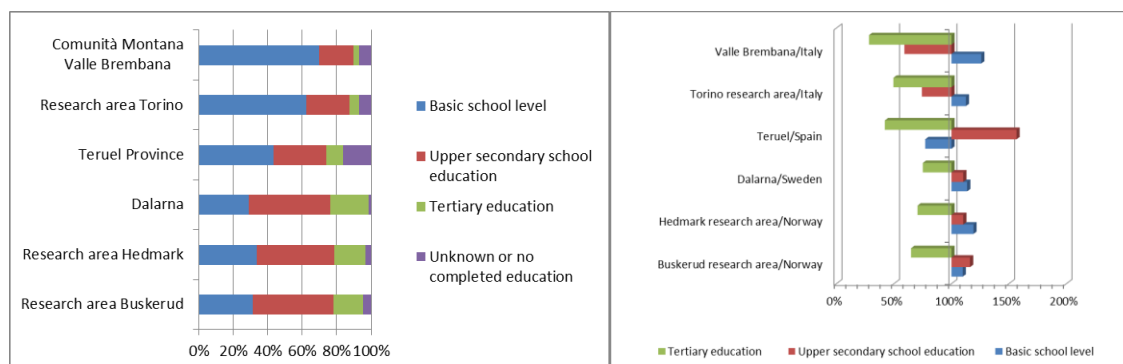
Comunità Montana Valle Brembana
Research area Torino
Teruel Province
Dalarna
Research area Hedmark
Research area Buskerud

0% 20% 40% 60% 80% 100%

Basic school level
Upper secondary school education
Tertiary education
Unknown or no completed education

Valle Brembana/Italy
Torino research area/Italy
Teruel/Spain
Dalarna/Sweden
Hedmark research area/Norway
Buskerud research area/Norway

0% 50% 100% 150% 200%

Tertiary education
Upper secondary school education
Basic school level